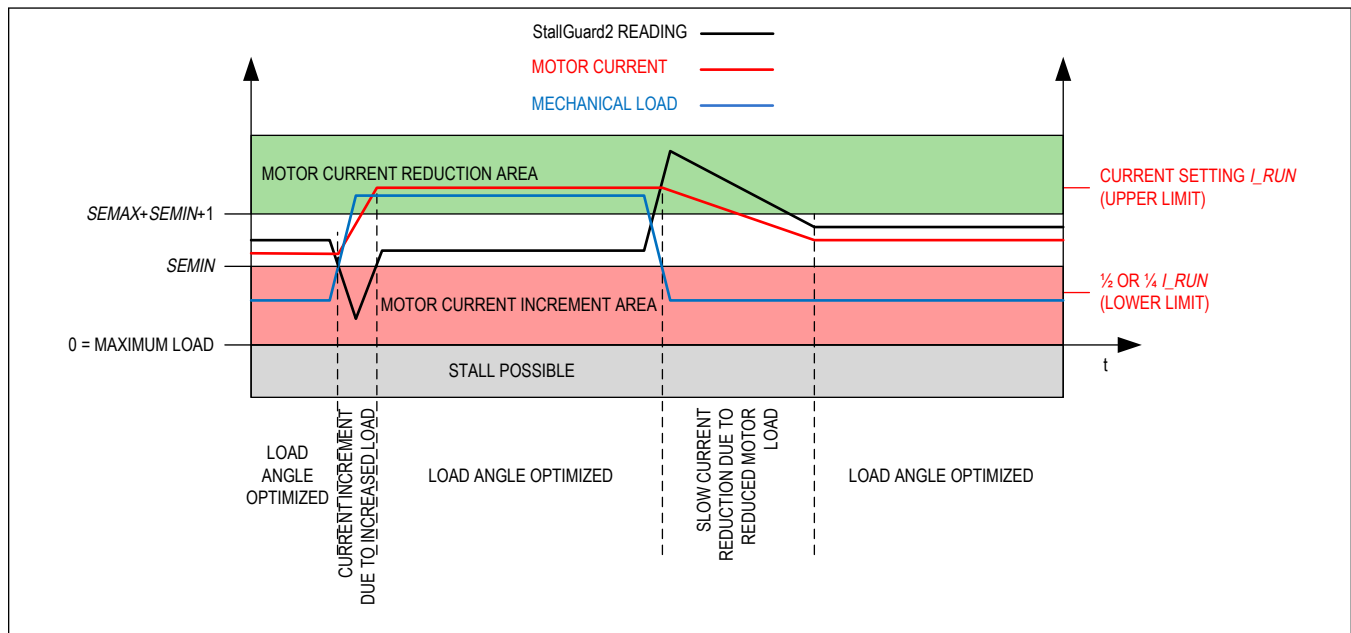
StallGuard2 READING

MOTOR CURRENT

MECHANICAL LOAD

MOTOR CURRENT REDUCTION AREA

CURRENT SETTING *I_RUN* (UPPER LIMIT)

*SEMAX*+*SEMIN*+1

*SEMIN*

½ OR ¼ *I_RUN* (LOWER LIMIT)

MOTOR CURRENT INCREMENT AREA

0 = MAXIMUM LOAD

STALL POSSIBLE

t

LOAD ANGLE OPTIMIZED

CURRENT INCREMENT DUE TO INCREASED LOAD

LOAD ANGLE OPTIMIZED

SLOW CURRENT REDUCTION DUE TO REDUCED MOTOR LOAD

LOAD ANGLE OPTIMIZED